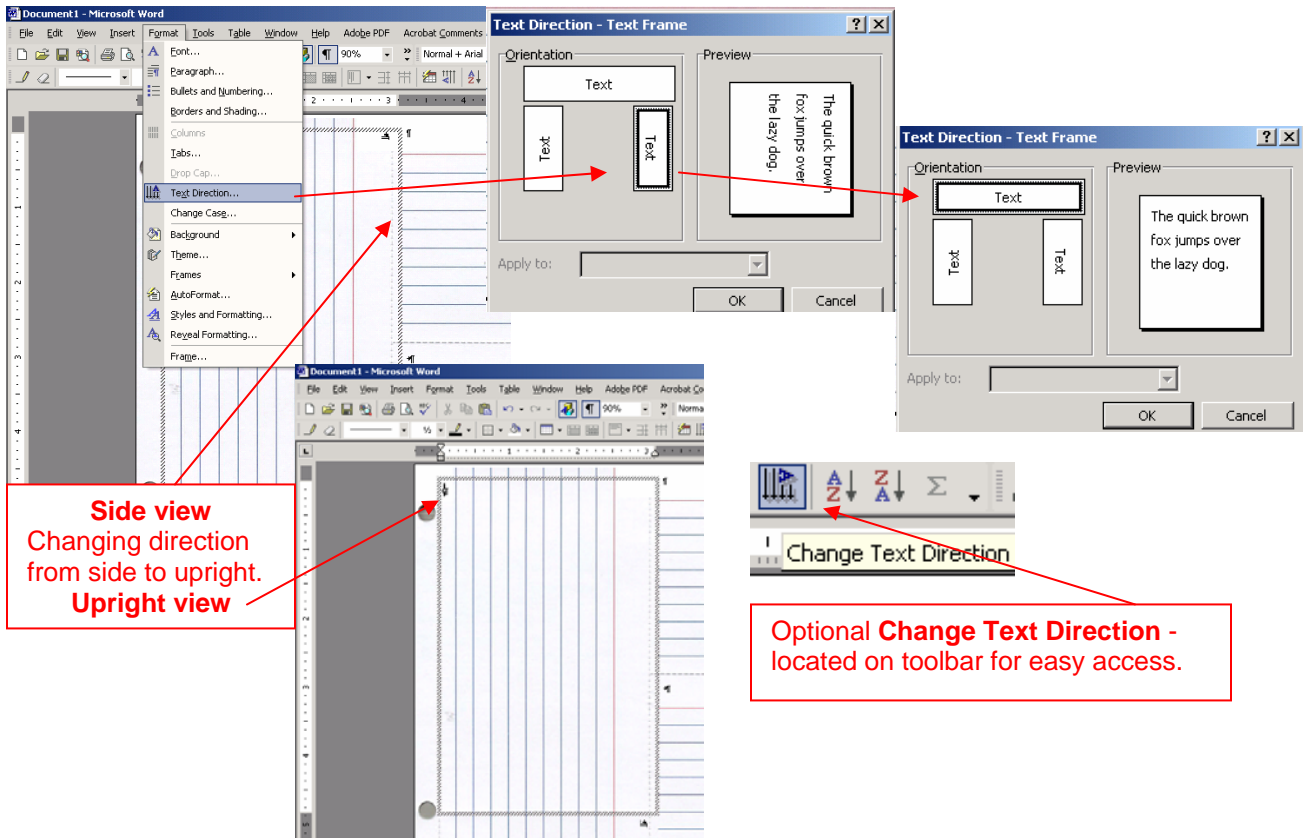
Document1 - Microsoft Word

File Edit View Insert Format Tools Table Window Help Adobe PDF Acrobat Comments

90% Normal + Arial

Font...
Paragraph...
Bullets and Numbering...
Borders and Shading...
Columns
Tabs...
Drop Cap...
Text Direction...
Change Case...
Background
Theme...
Frames
AutoFormat...
Styles and Formatting...
Reveal Formatting...
Frame...

Text Direction - Text Frame

Orientation
Text
Text
Text

Preview
The quick brown fox jumps over the lazy dog.

Apply to:
OK
Cancel

Text Direction - Text Frame

Orientation
Text
Text
Text

Preview
The quick brown fox jumps over the lazy dog.

Apply to:
OK
Cancel

Document1 - Microsoft Word

File Edit View Insert Format Tools Table Window Help Adobe PDF Acrobat Co

90% Norma

Change Text Direction

**Side view**
Changing direction from side to upright.
**Upright view**

Optional **Change Text Direction** - located on toolbar for easy access.